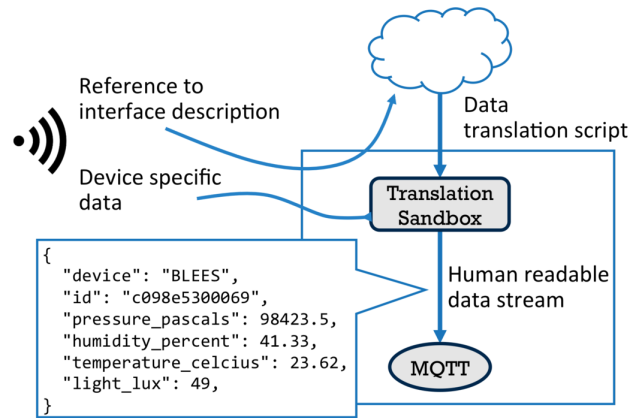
Reference to interface description

Data translation script

Device specific data

Translation Sandbox

Human readable data stream

MQTT

{
"device": "BLEES",
"id": "c098e5300069",
"pressure_pascals": 98423.5,
"humidity_percent": 41.33,
"temperature_celcius": 23.62,
"light_lux": 49,
}